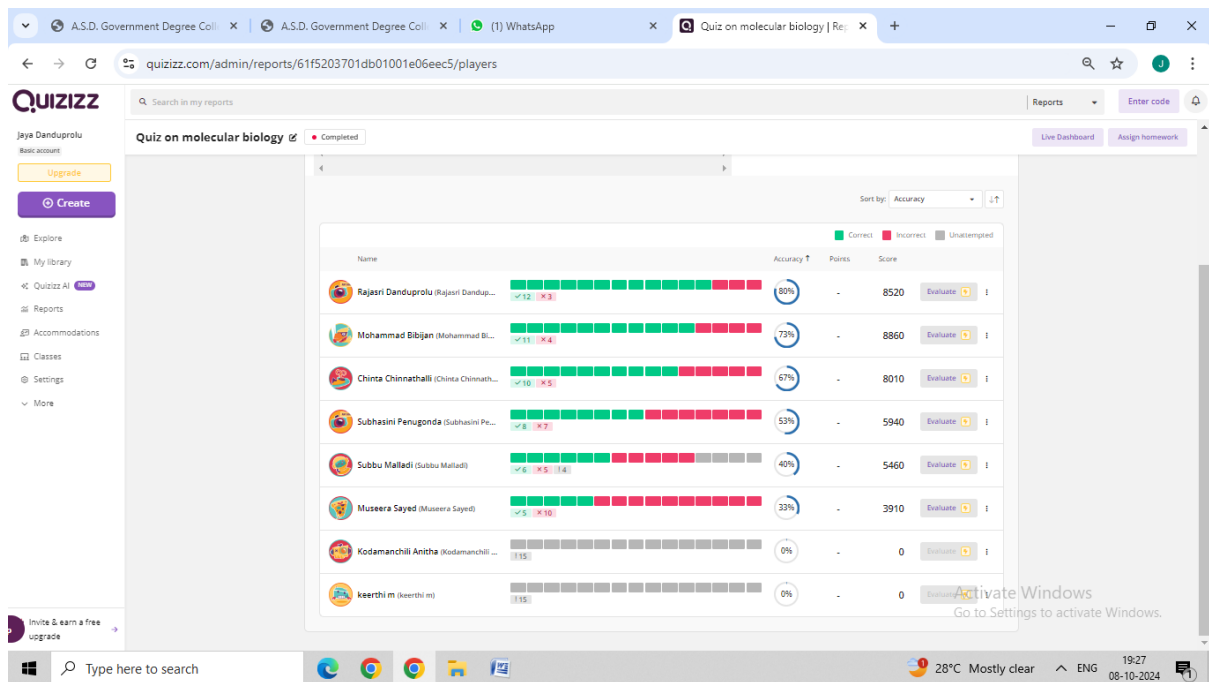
A.S.D. Government Degree Coll ×
A.S.D. Government Degree Coll ×
(1) WhatsApp ×
Quiz on molecular biology | Rep ×
+

quizizz.com/admin/reports/61f5203701db01001e06eec5/players

Quizizz
Search in my reports
Reports
Enter code

Jaya Dandurolu
Basic account
Upgrade
Create
Explore
My library
Quizizz AI NEW
Reports
Accommodations
Classes
Settings
More

Invite & earn a free upgrade

Quiz on molecular biology
Completed
Live Dashboard
Assign homework

Sort by: Accuracy

Correct Incorrect Unattempted

| Name | | Accuracy | Points | Score | |
|---|---|---|---|---|---|
| Rajasri Dandurolu (Rajasri Dandup... | ✓12 ×3 | 80% | - | 8520 | Evaluate |
| Mohammad Bibijan (Mohammad Bi... | ✓11 ×4 | 73% | - | 8860 | Evaluate |
| Chinta Chinnathalli (Chinta Chinnath... | ✓10 ×5 | 67% | - | 8010 | Evaluate |
| Subhasini Penugonda (Subhasini Pe... | ✓8 ×7 | 53% | - | 5940 | Evaluate |
| Subbu Malladi (Subbu Malladi) | ✓6 ×5 !4 | 40% | - | 5460 | Evaluate |
| Museera Sayed (Museera Sayed) | ✓5 ×10 | 33% | - | 3910 | Evaluate |
| Kodamanchili Anitha (Kodamanchili ... | !15 | 0% | - | 0 | Evaluate |
| keerthi m (keerthi m) | !15 | 0% | - | 0 | Evaluate |

Activate Windows
Go to Settings to activate Windows.

Type here to search
28°C Mostly clear
ENG
19:27
08-10-2024